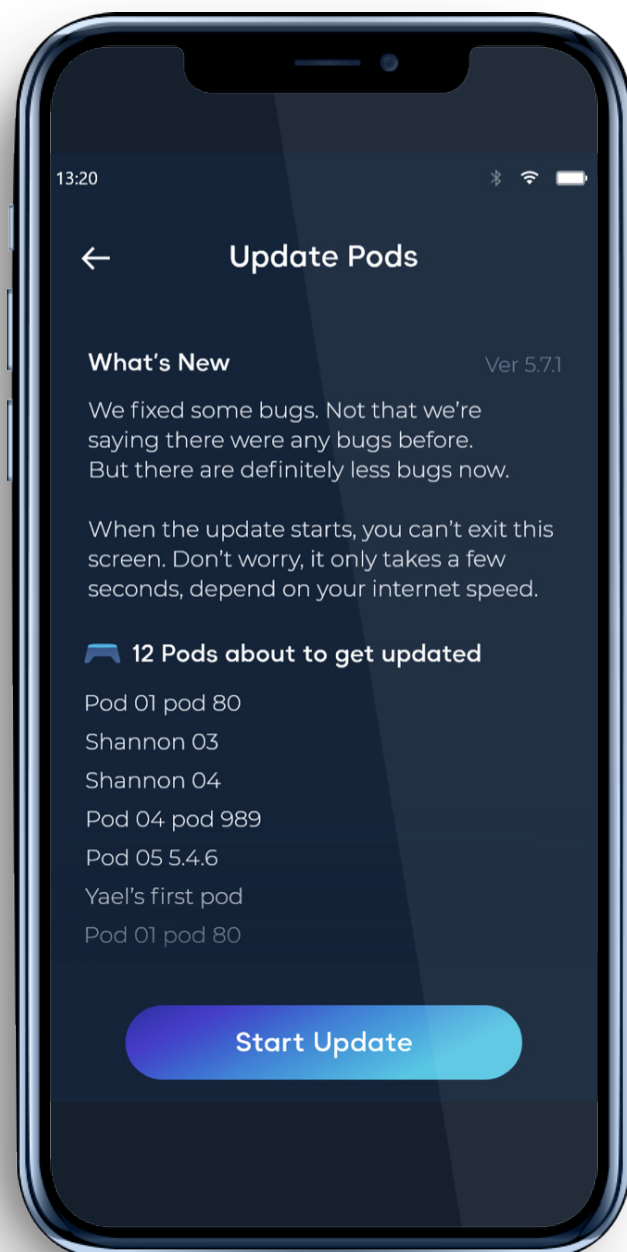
13:20

←
Update Pods

What's New
Ver 5.7.1

We fixed some bugs. Not that we're saying there were any bugs before.
But there are definitely less bugs now.

When the update starts, you can't exit this screen. Don't worry, it only takes a few seconds, depend on your internet speed.

12 Pods about to get updated

Pod 01 pod 80
Shannon 03
Shannon 04
Pod 04 pod 989
Pod 05 5.4.6
Yael's first pod
Pod 01 pod 80

Start Update